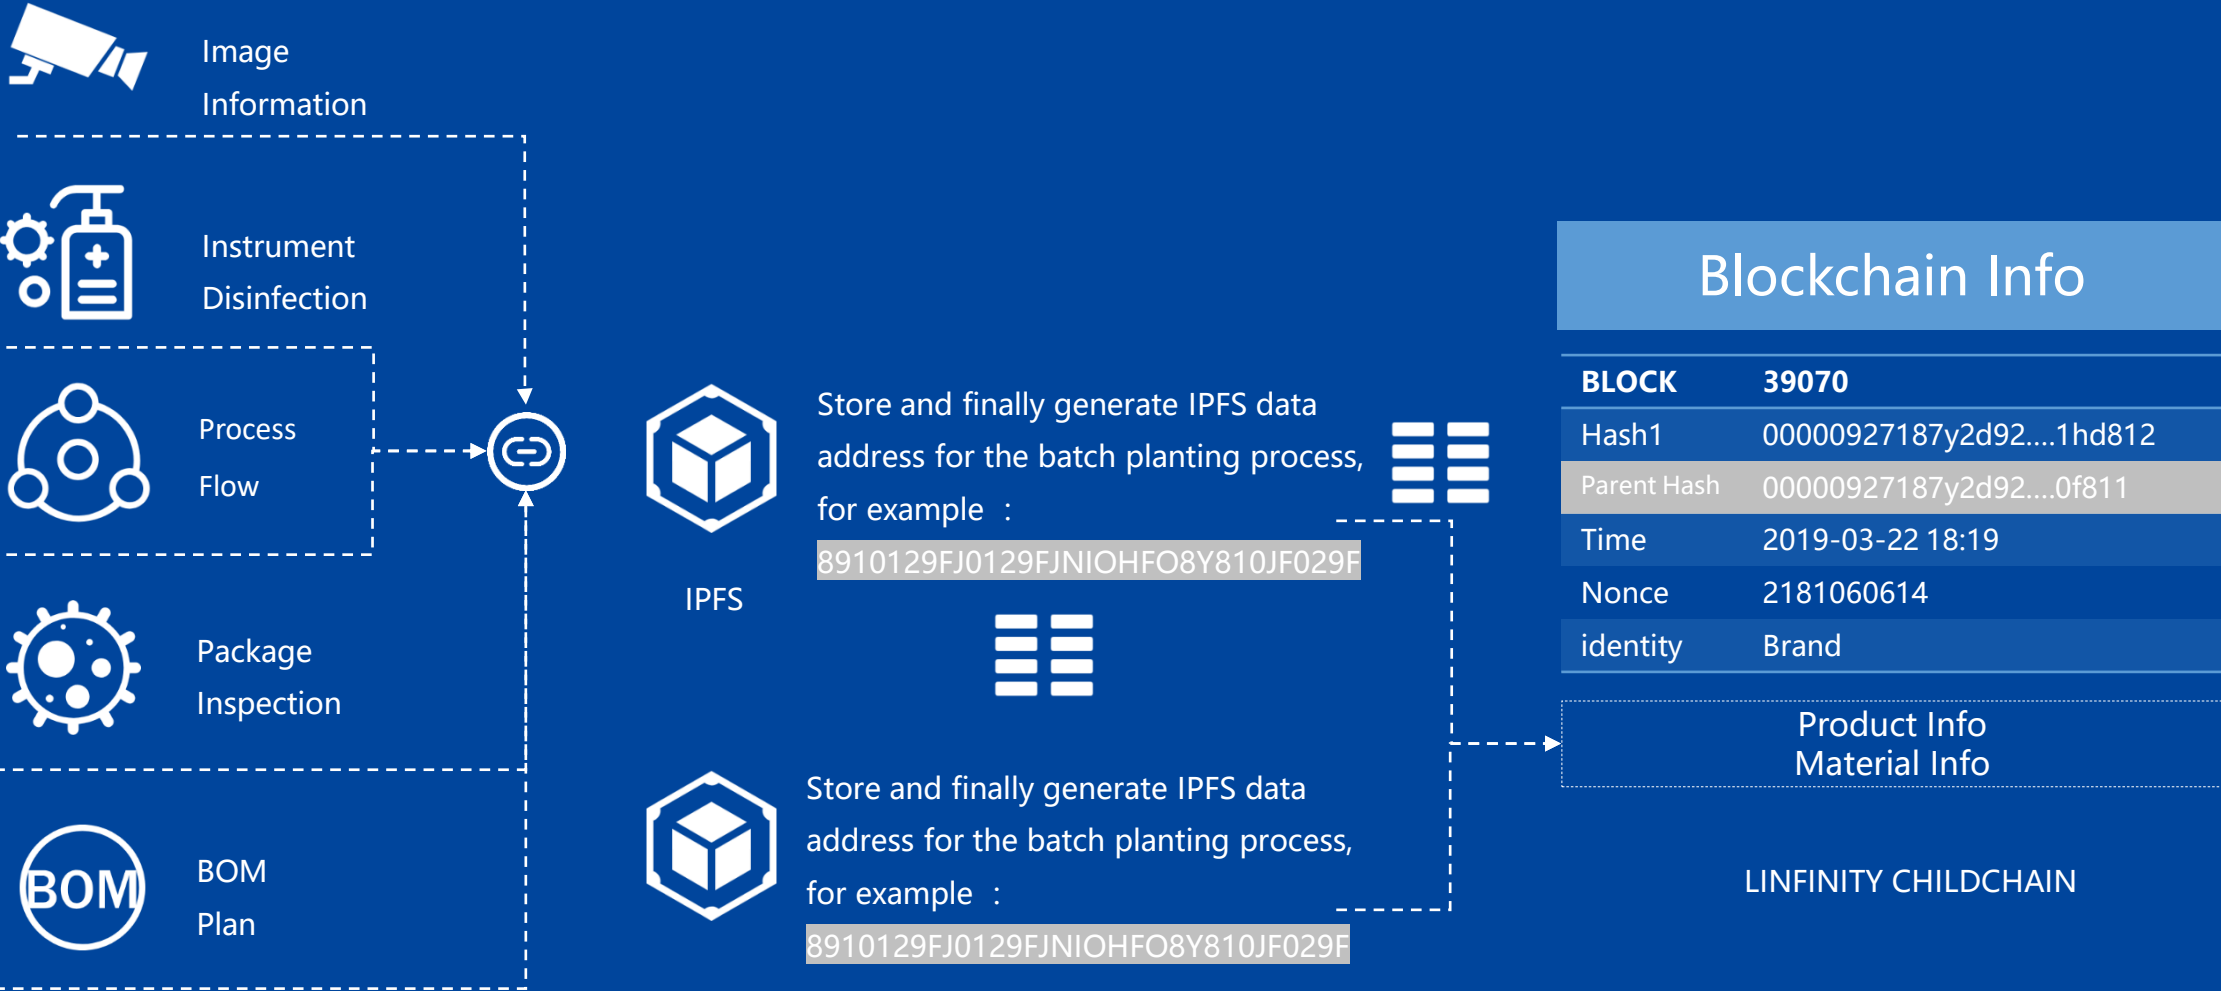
Image Information

Instrument Disinfection

Process Flow

Package Inspection

BOM

BOM Plan

IPFS

Store and finally generate IPFS data address for the batch planting process, for example ：
8910129FJ0129FJNIOHFO8Y810JF029F

Store and finally generate IPFS data address for the batch planting process, for example ：
8910129FJ0129FJNIOHFO8Y810JF029F

Blockchain Info

| BLOCK | 39070 |
|---|---|
| Hash1 | 00000927187y2d92....1hd812 |
| Parent Hash | 00000927187y2d92....0f811 |
| Time | 2019-03-22 18:19 |
| Nonce | 2181060614 |
| identity | Brand |

Product Info
Material Info

LINFINITY CHILDCHAIN